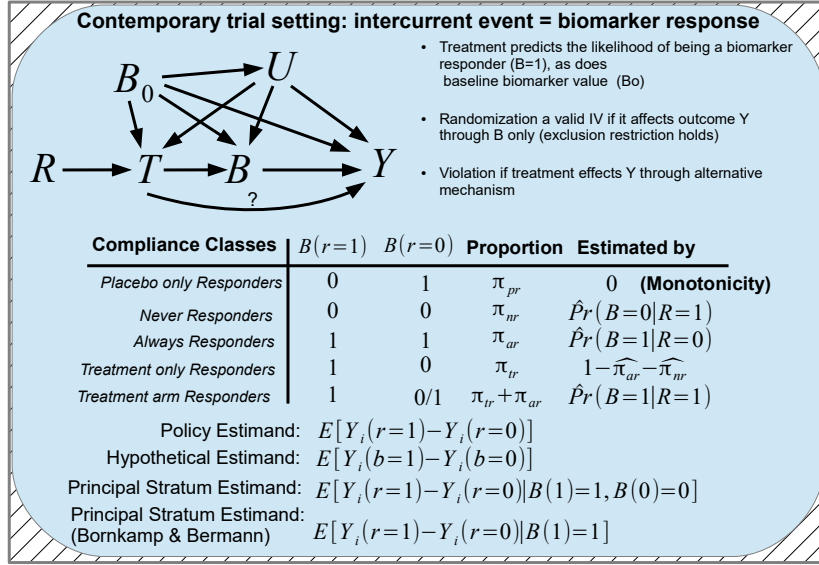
Contemporary trial setting: intercurrent event = biomarker response

$B_0$, $U$, $R$, $T$, $B$, $Y$, ?

- Treatment predicts the likelihood of being a biomarker responder (B=1), as does baseline biomarker value (Bo)
- Randomization a valid IV if it affects outcome Y through B only (exclusion restriction holds)
- Violation if treatment effects Y through alternative mechanism

| Compliance Classes | $B(r=1)$ | $B(r=0)$ | Proportion | Estimated by |
|---|---|---|---|---|
| Placebo only Responders | 0 | 1 | $\pi_{pr}$ | 0 (Monotonicity) |
| Never Responders | 0 | 0 | $\pi_{nr}$ | $\hat{P}r(B=0\mid R=1)$ |
| Always Responders | 1 | 1 | $\pi_{ar}$ | $\hat{P}r(B=1\mid R=0)$ |
| Treatment only Responders | 1 | 0 | $\pi_{tr}$ | $1-\widehat{\pi_{ar}}-\widehat{\pi_{nr}}$ |
| Treatment arm Responders | 1 | 0/1 | $\pi_{tr}+\pi_{ar}$ | $\hat{P}r(B=1\mid R=1)$ |

Policy Estimand: $E[Y_i(r=1)-Y_i(r=0)]$

Hypothetical Estimand: $E[Y_i(b=1)-Y_i(b=0)]$

Principal Stratum Estimand: $E[Y_i(r=1)-Y_i(r=0)\mid B(1)=1, B(0)=0]$

Principal Stratum Estimand: (Bornkamp & Bermann) $E[Y_i(r=1)-Y_i(r=0)\mid B(1)=1]$